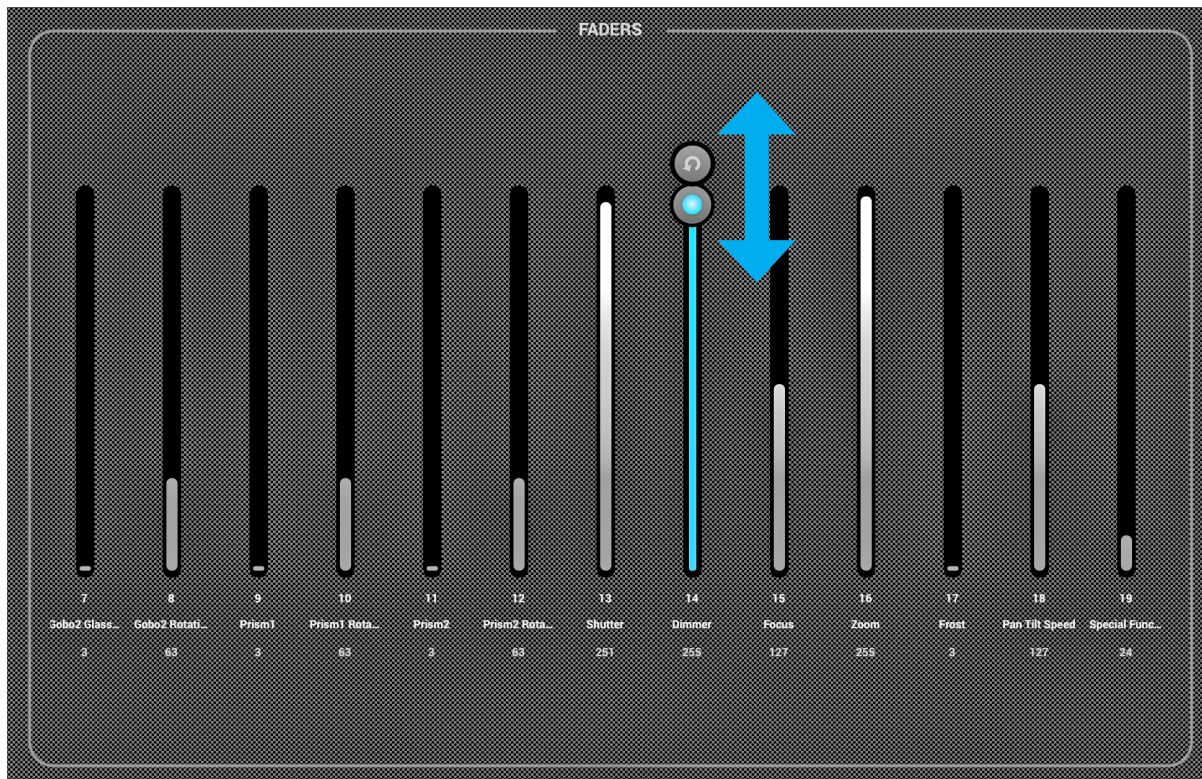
FADERS

| 7 | 8 | 9 | 10 | 11 | 12 | 13 | 14 | 15 | 16 | 17 | 18 | 19 |
|---|---|---|---|---|---|---|---|---|---|---|---|---|
| Gobo2 Glass... | Gobo2 Rotati... | Prism1 | Prism1 Rota... | Prism2 | Prism2 Rota... | Shutter | Dimmer | Focus | Zoom | Frost | Pan Tilt Speed | Special Func... |
| 3 | 63 | 3 | 63 | 3 | 63 | 251 | 255 | 127 | 255 | 3 | 127 | 24 |